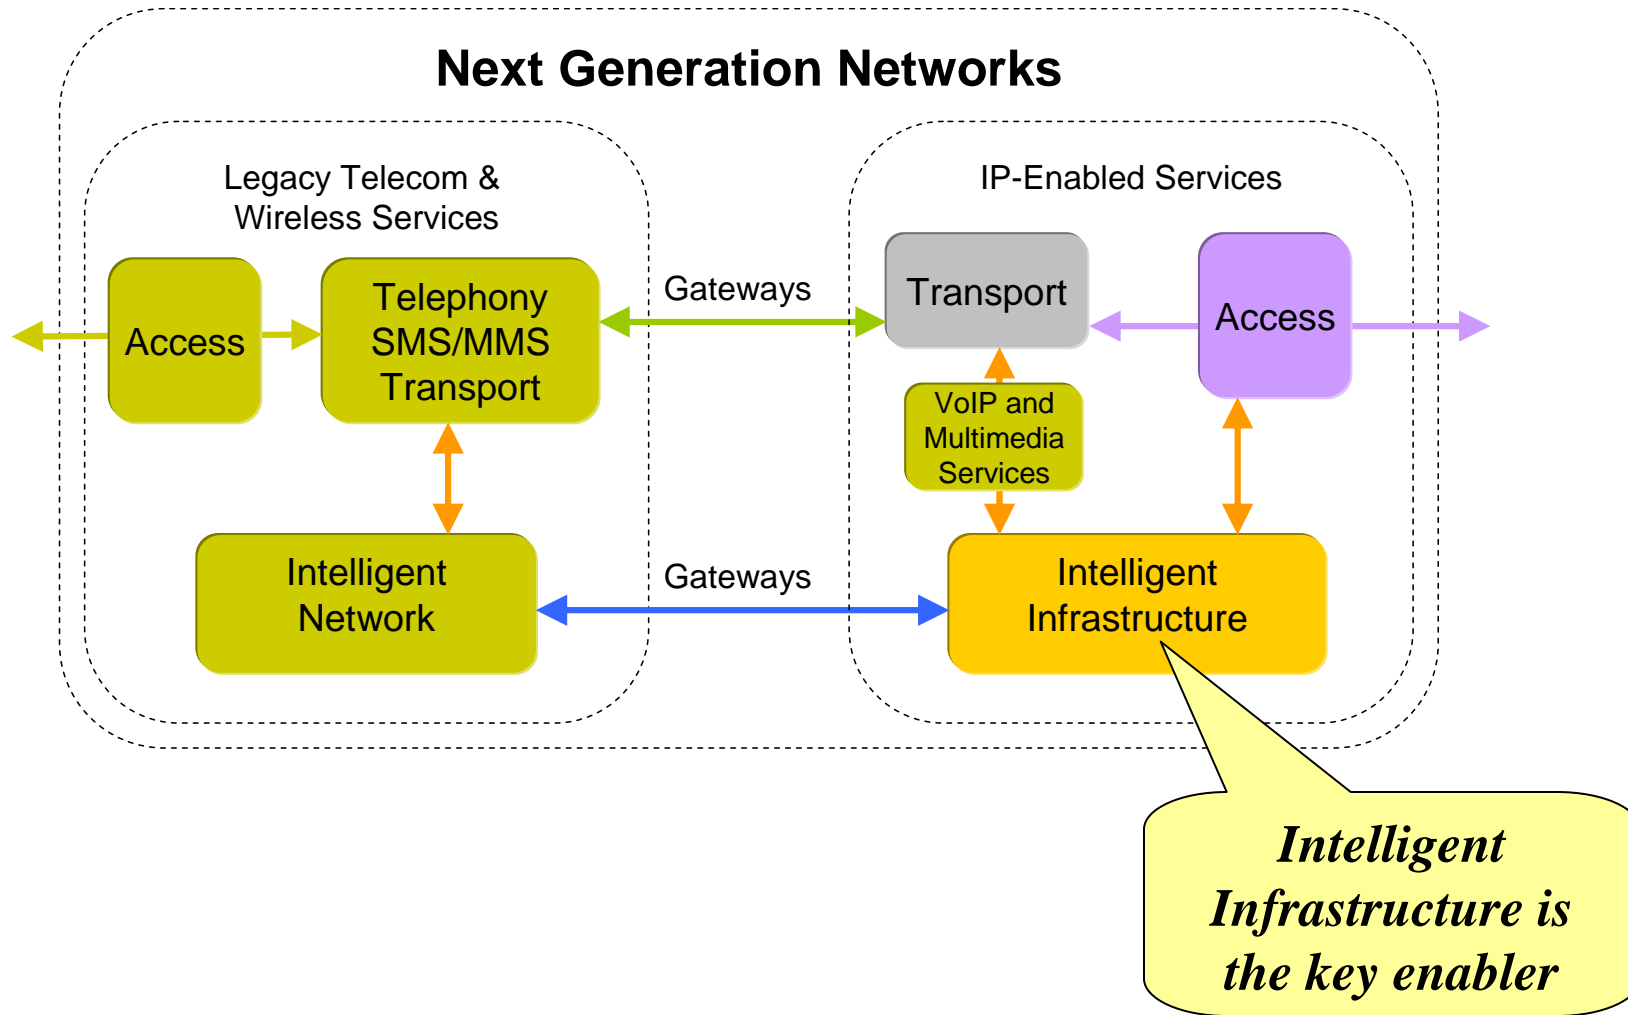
Next Generation Networks

Legacy Telecom & Wireless Services

Access

Telephony SMS/MMS Transport

Intelligent Network

Gateways

Gateways

IP-Enabled Services

Transport

Access

VoIP and Multimedia Services

Intelligent Infrastructure

Intelligent Infrastructure is the key enabler